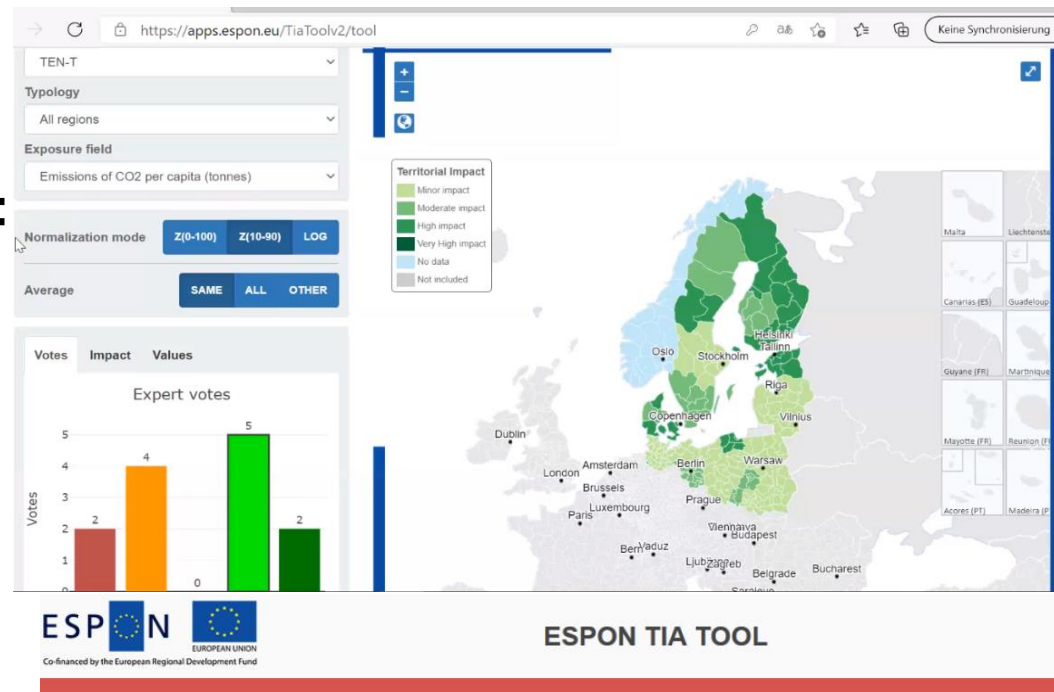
https://apps.espon.eu/TiaToolv2/tool

Keine Synchronisierung

TEN-T

Typology

All regions

Exposure field

Emissions of CO2 per capita (tonnes)

Normalization mode Z(0-100) Z(10-90) LOG

Average SAME ALL OTHER

Votes Impact Values

Expert votes

Votes

5
4
3
2
1
0

2 4 0 5 2

+
−

Territorial Impact
Minor impact
Moderate impact
High impact
Very High impact
No data
Not included

Oslo
Stockholm
Helsinki
Tallinn
Riga
Copenhagen
Vilnius
Dublin
Amsterdam
Berlin
Warsaw
London
Brussels
Luxembourg
Prague
Paris
Vienna
Bratislava
Budapest
Bern
Vaduz
Ljubljana
Zagreb
Belgrade
Bucharest
Sarajevo

Malta
Liechtenstein
Canarias (ES)
Guadeloupe
Guyane (FR)
Martinique
Mayotte (FR)
Reunion (FR)
Acores (PT)
Madeira (PT)

ESPON
EUROPEAN UNION
Co-financed by the European Regional Development Fund

ESPON TIA TOOL